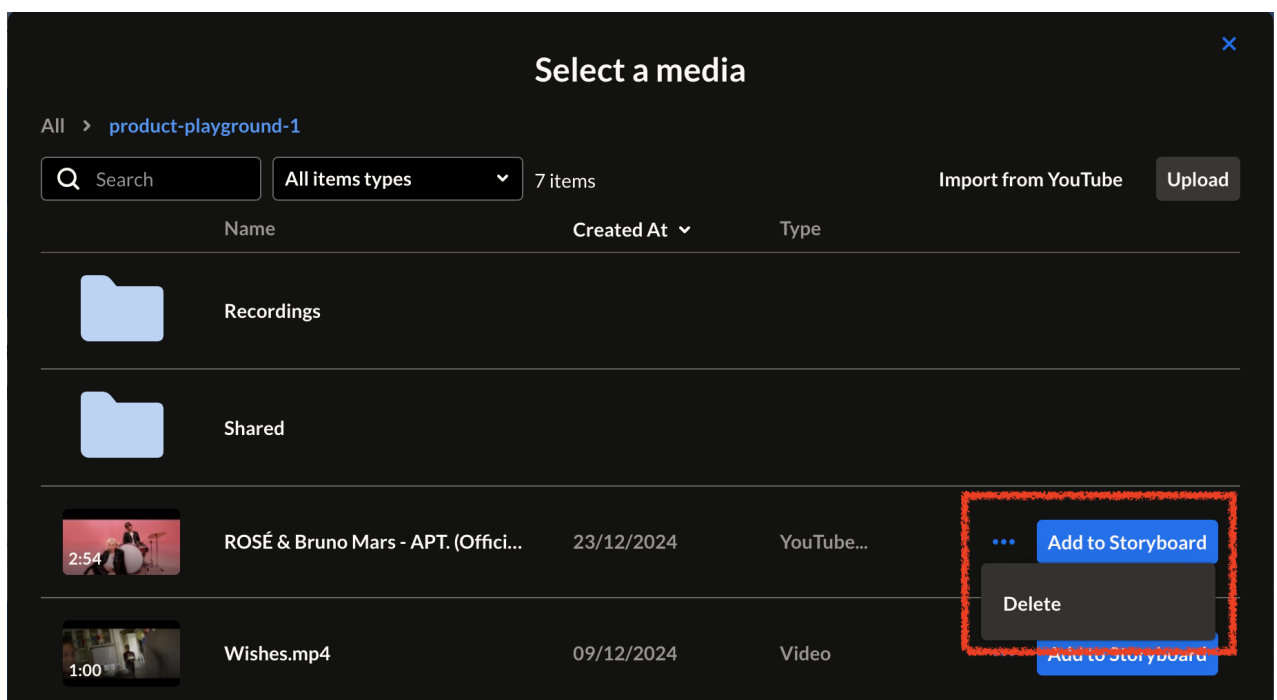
×

Select a media

All > product-playground-1

Search | All items types | 7 items | Import from YouTube | Upload

| | Name | Created At | Type | |
|---|---|---|---|---|
| | Recordings | | | |
| | Shared | | | |
| 2:54 | ROSÉ & Bruno Mars - APT. (Offici... | 23/12/2024 | YouTube... | ••• Add to Storyboard |
| 1:00 | Wishes.mp4 | 09/12/2024 | Video | Add to Storyboard |

Delete